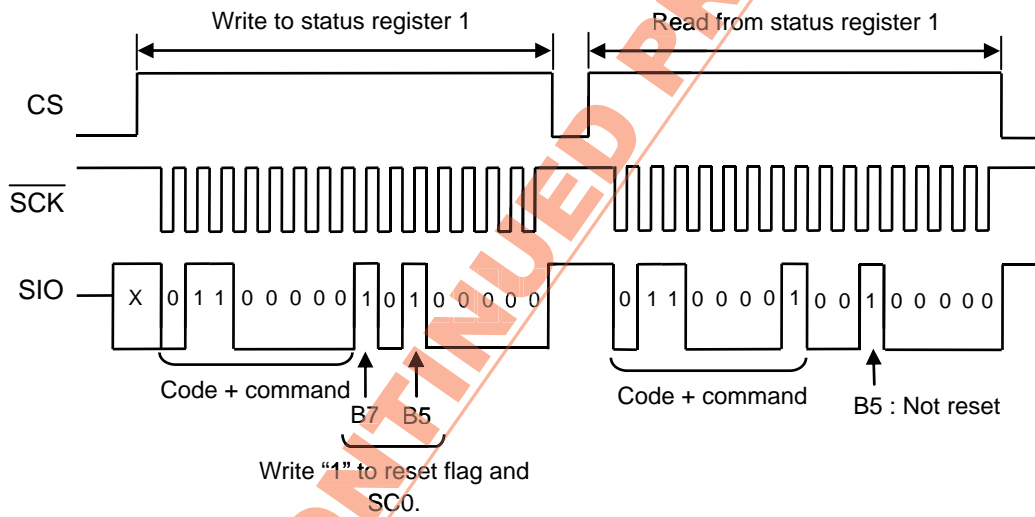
Write to status register 1

Read from status register 1

CS

$\overline{SCK}$

SIO

X 0 1 1 0 0 0 0 0 1 0 1 0 0 0 0 0

0 1 1 0 0 0 0 1 0 0 1 0 0 0 0 0

Code + command

B7 B5

Write "1" to reset flag and SC0.

Code + command

B5 : Not reset

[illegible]NTINUED P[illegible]